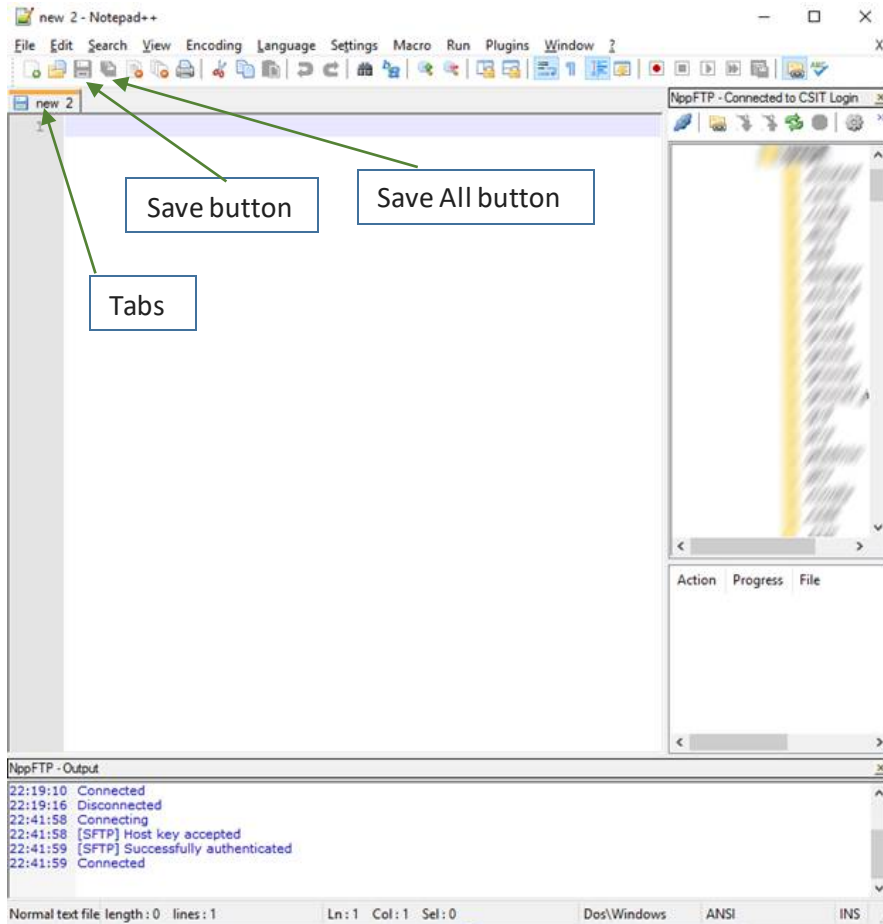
new 2 - Notepad++

File Edit Search View Encoding Language Settings Macro Run Plugins Window ?

new 2

NppFTP - Connected to CSIT Login

Save button

Save All button

Tabs

1

Action Progress File

NppFTP - Output

22:19:10 Connected
22:19:16 Disconnected
22:41:58 Connecting
22:41:58 [SFTP] Host key accepted
22:41:59 [SFTP] Successfully authenticated
22:41:59 Connected

Normal text file length : 0 lines : 1 Ln : 1 Col : 1 Sel : 0 Dos\Windows ANSI INS